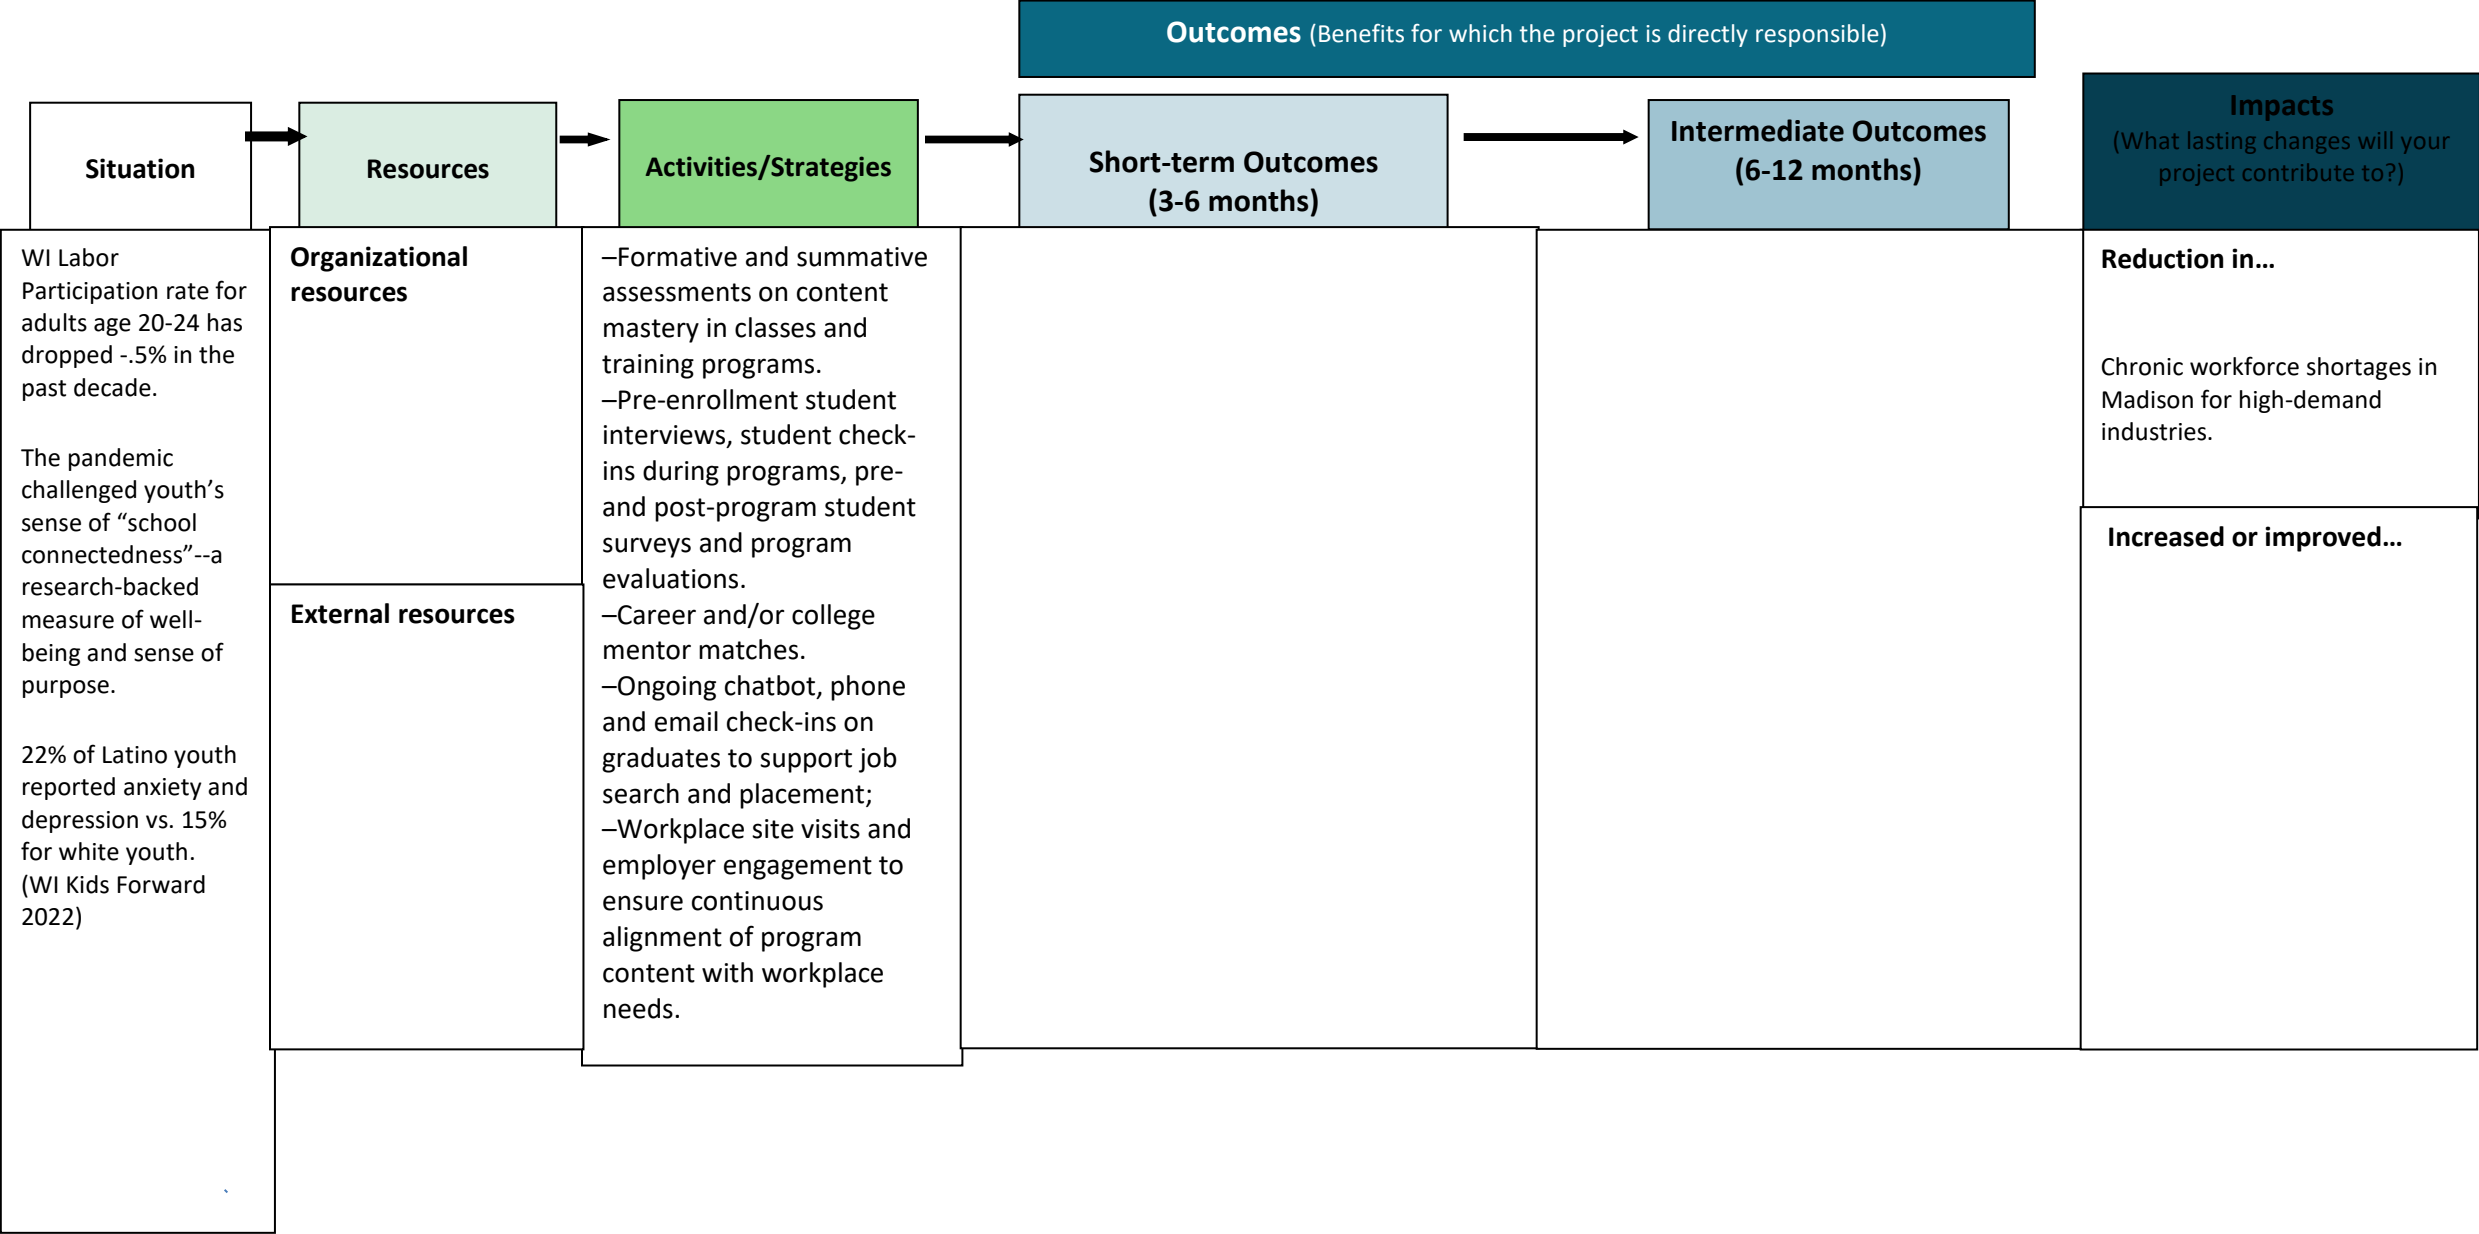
**Outcomes** (Benefits for which the project is directly responsible)

Situation

Resources

Activities/Strategies

Short-term Outcomes (3-6 months)

Intermediate Outcomes (6-12 months)

Impacts (What lasting changes will your project contribute to?)

WI Labor Participation rate for adults age 20-24 has dropped -.5% in the past decade.

The pandemic challenged youth's sense of "school connectedness"--a research-backed measure of well-being and sense of purpose.

22% of Latino youth reported anxiety and depression vs. 15% for white youth. (WI Kids Forward 2022)

**Organizational resources**

**External resources**

–Formative and summative assessments on content mastery in classes and training programs.
–Pre-enrollment student interviews, student check-ins during programs, pre- and post-program student surveys and program evaluations.
–Career and/or college mentor matches.
–Ongoing chatbot, phone and email check-ins on graduates to support job search and placement;
–Workplace site visits and employer engagement to ensure continuous alignment of program content with workplace needs.

**Reduction in…**

Chronic workforce shortages in Madison for high-demand industries.

**Increased or improved…**